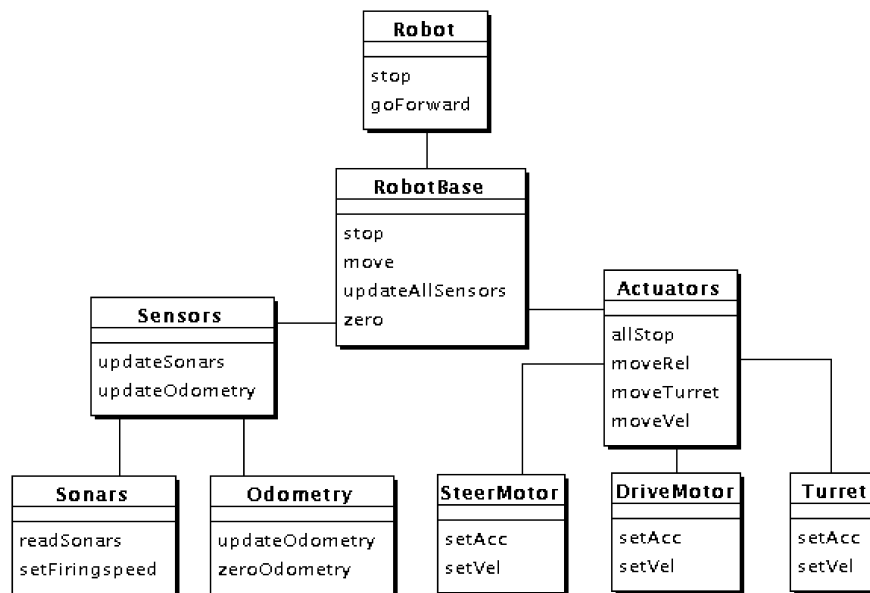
Robot

stop
goForward

RobotBase

stop
move
updateAllSensors
zero

Sensors

updateSonars
updateOdometry

Actuators

allStop
moveRel
moveTurret
moveVel

Sonars

readSonars
setFiringspeed

Odometry

updateOdometry
zeroOdometry

SteerMotor

setAcc
setVel

DriveMotor

setAcc
setVel

Turret

setAcc
setVel